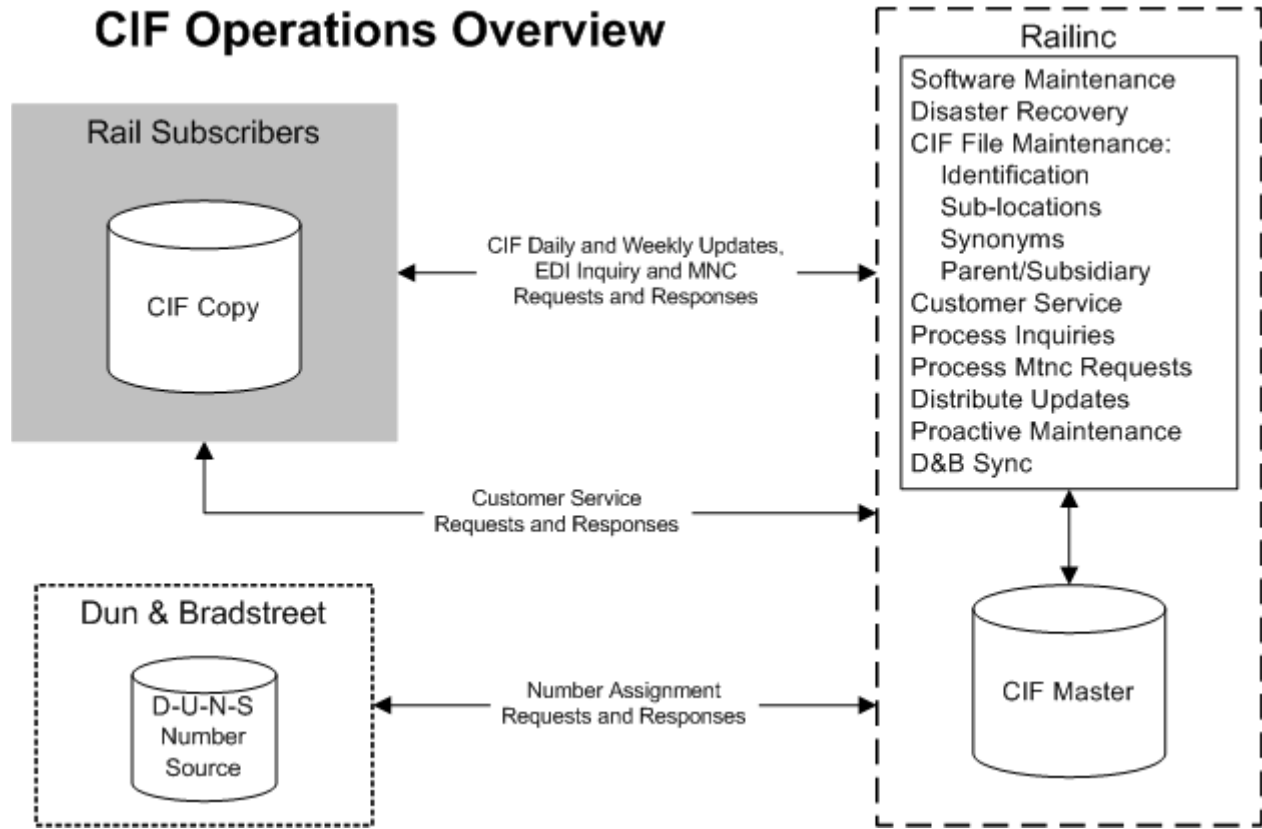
CIF Operations Overview

Rail Subscribers

CIF Copy

CIF Daily and Weekly Updates, EDI Inquiry and MNC Requests and Responses

Railinc

Software Maintenance
Disaster Recovery
CIF File Maintenance:
Identification
Sub-locations
Synonyms
Parent/Subsidiary
Customer Service
Process Inquiries
Process Mtnc Requests
Distribute Updates
Proactive Maintenance
D&B Sync

Customer Service Requests and Responses

Dun & Bradstreet

D-U-N-S Number Source

Number Assignment Requests and Responses

CIF Master